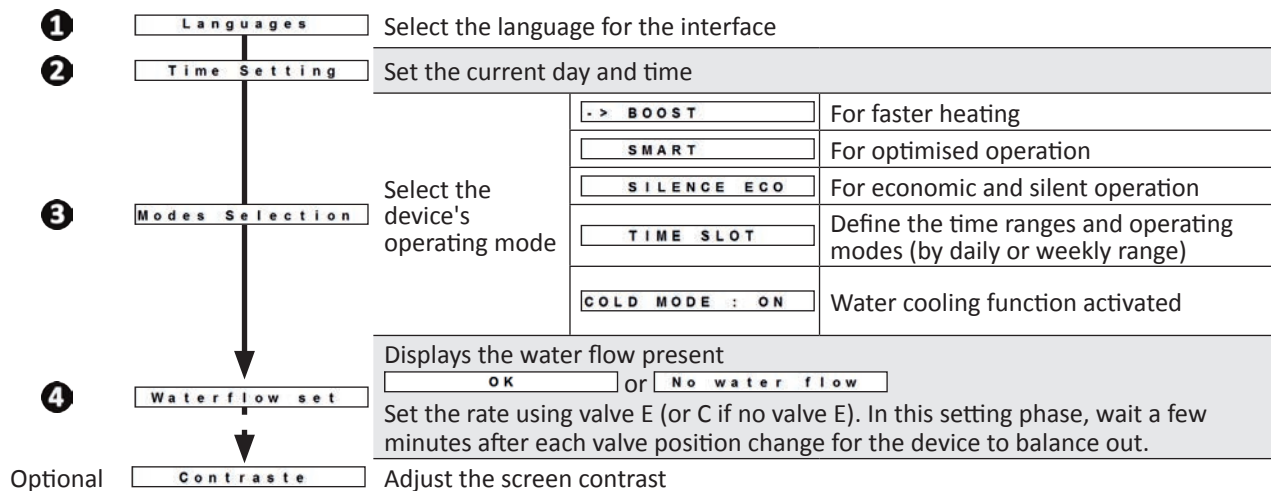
❶ Languages Select the language for the interface

❷ Time Setting Set the current day and time

❸ Modes Selection

Select the device's operating mode

| | |
|---|---|
| -> BOOST | For faster heating |
| SMART | For optimised operation |
| SILENCE ECO | For economic and silent operation |
| TIME SLOT | Define the time ranges and operating modes (by daily or weekly range) |
| COLD MODE : ON | Water cooling function activated |

❹ Waterflow set

Displays the water flow present
OK or No water flow
Set the rate using valve E (or C if no valve E). In this setting phase, wait a few minutes after each valve position change for the device to balance out.

Optional Contraste Adjust the screen contrast